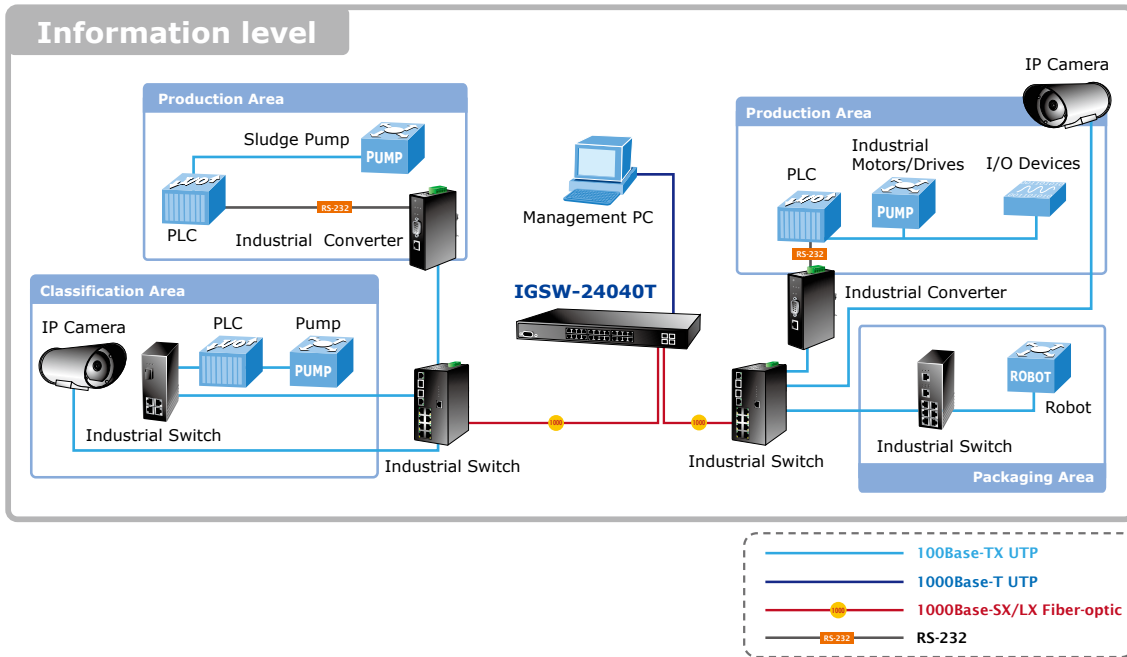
Information level

Production Area

Sludge Pump

PUMP

PLC

RS-232

Industrial Converter

Classification Area

IP Camera

PLC

Pump

PUMP

Industrial Switch

Industrial Switch

Management PC

IGSW-24040T

1000

1000

Industrial Switch

IP Camera

Production Area

PLC

Industrial Motors/Drives

PUMP

I/O Devices

RS-232

Industrial Converter

ROBOT

Robot

Industrial Switch

Packaging Area

100Base-TX UTP

1000Base-T UTP

1000

1000Base-SX/LX Fiber-optic

RS-232

RS-232